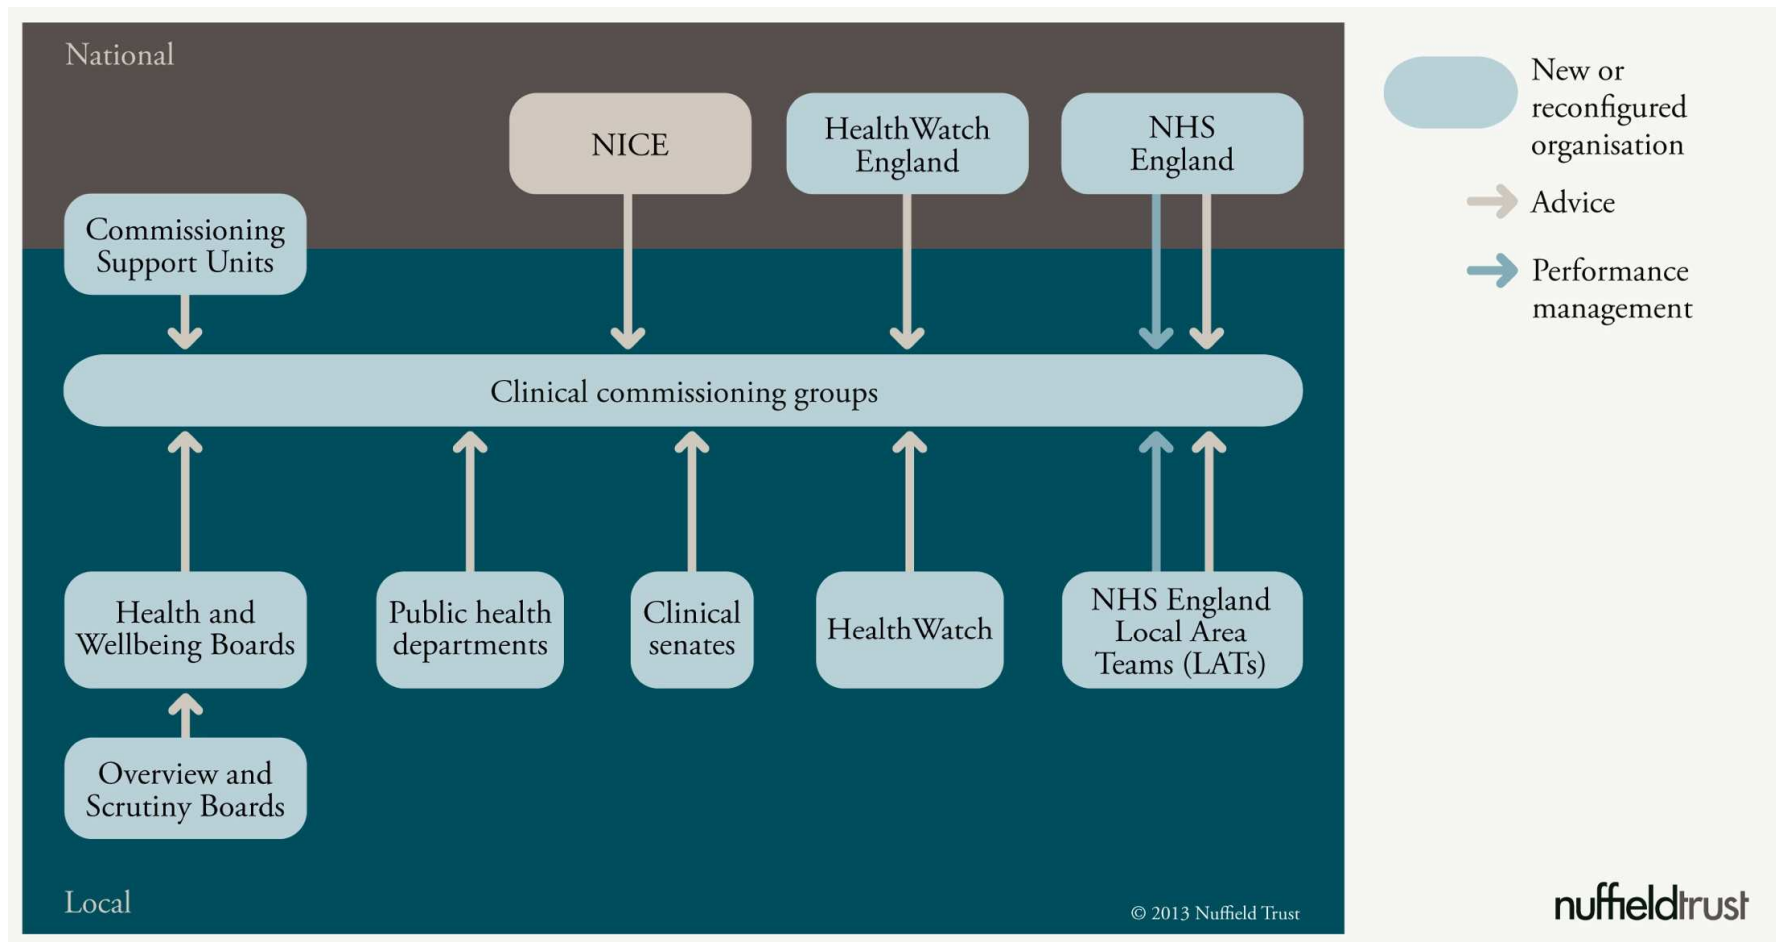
National

NICE

HealthWatch England

NHS England

Commissioning Support Units

Clinical commissioning groups

Health and Wellbeing Boards

Public health departments

Clinical senates

HealthWatch

NHS England Local Area Teams (LATs)

Overview and Scrutiny Boards

Local

© 2013 Nuffield Trust

New or reconfigured organisation

Advice

Performance management

nuffieldtrust